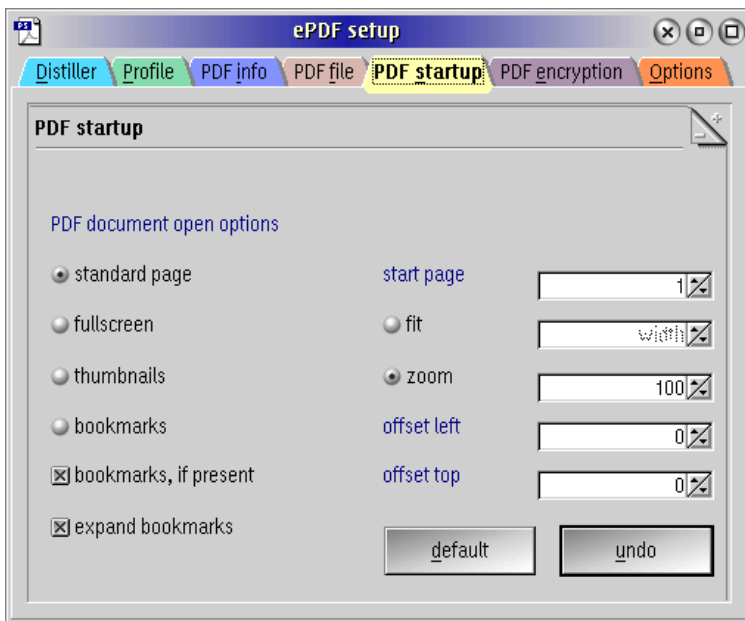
ePDF setup

Distiller | Profile | PDF info | PDF file | PDF startup | PDF encryption | Options

PDF startup

PDF document open options

standard page

fullscreen

thumbnails

bookmarks

bookmarks, if present

expand bookmarks

start page 1

fit width

zoom 100

offset left 0

offset top 0

default

undo